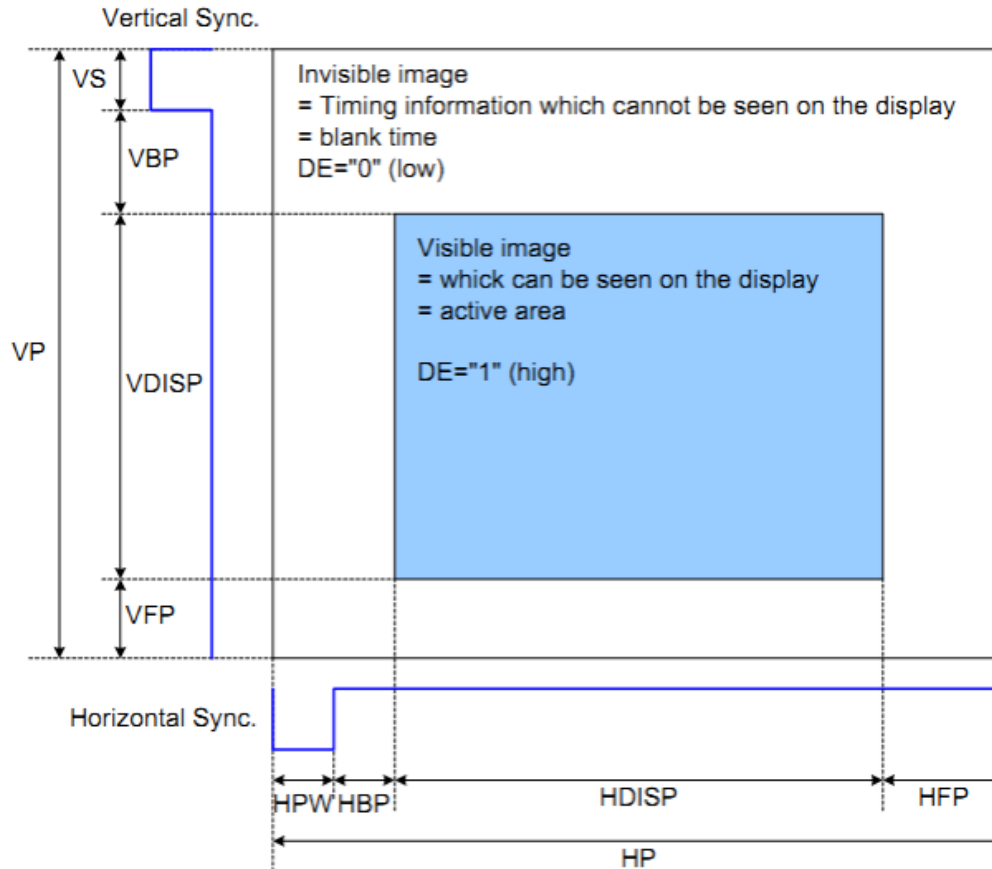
Vertical Sync.

VS

VBP

VP

VDISP

VFP

Invisible image
= Timing information which cannot be seen on the display
= blank time
DE="0" (low)

Visible image
= whick can be seen on the display
= active area

DE="1" (high)

Horizontal Sync.

HPW HBP HDISP HFP

HP